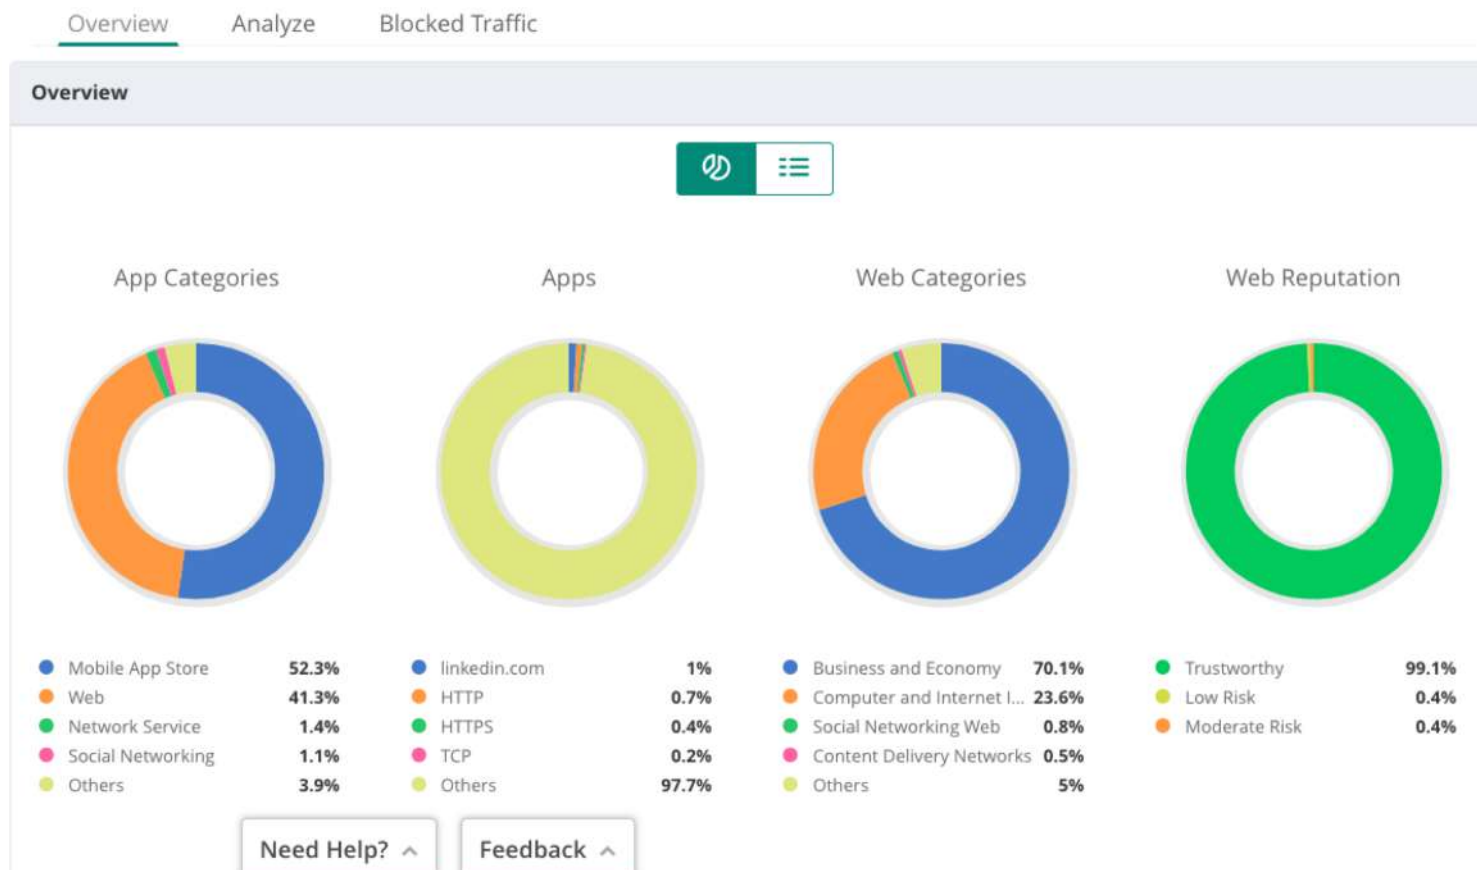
Overview Analyze Blocked Traffic

Overview

App Categories

| | |
|---|---|
| Mobile App Store | 52.3% |
| Web | 41.3% |
| Network Service | 1.4% |
| Social Networking | 1.1% |
| Others | 3.9% |

Apps

| | |
|---|---|
| linkedin.com | 1% |
| HTTP | 0.7% |
| HTTPS | 0.4% |
| TCP | 0.2% |
| Others | 97.7% |

Web Categories

| | |
|---|---|
| Business and Economy | 70.1% |
| Computer and Internet I... | 23.6% |
| Social Networking Web | 0.8% |
| Content Delivery Networks | 0.5% |
| Others | 5% |

Web Reputation

| | |
|---|---|
| Trustworthy | 99.1% |
| Low Risk | 0.4% |
| Moderate Risk | 0.4% |

Need Help? Feedback